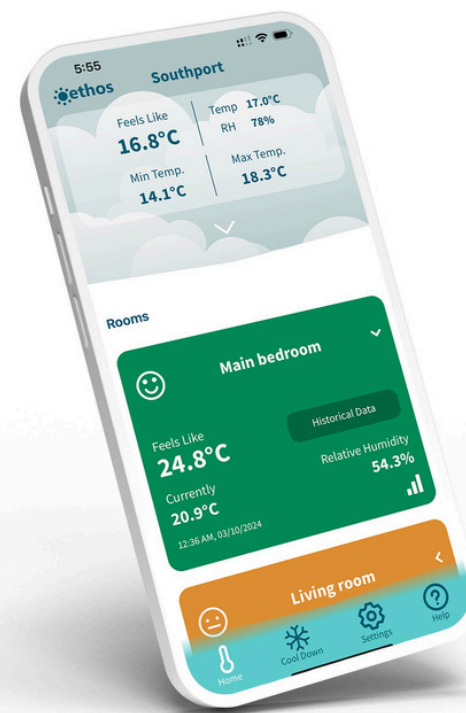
5:55

ethos Southport

Feels Like
16.8°C

Temp 17.0°C
RH 78%

Min Temp.
14.1°C

Max Temp.
18.3°C

Rooms

Main bedroom

Historical Data

Feels Like
24.8°C

Relative Humidity
54.3%

Currently
20.9°C

12:36 AM, 03/10/2024

Living room

Home

Cool Down

Settings

Help